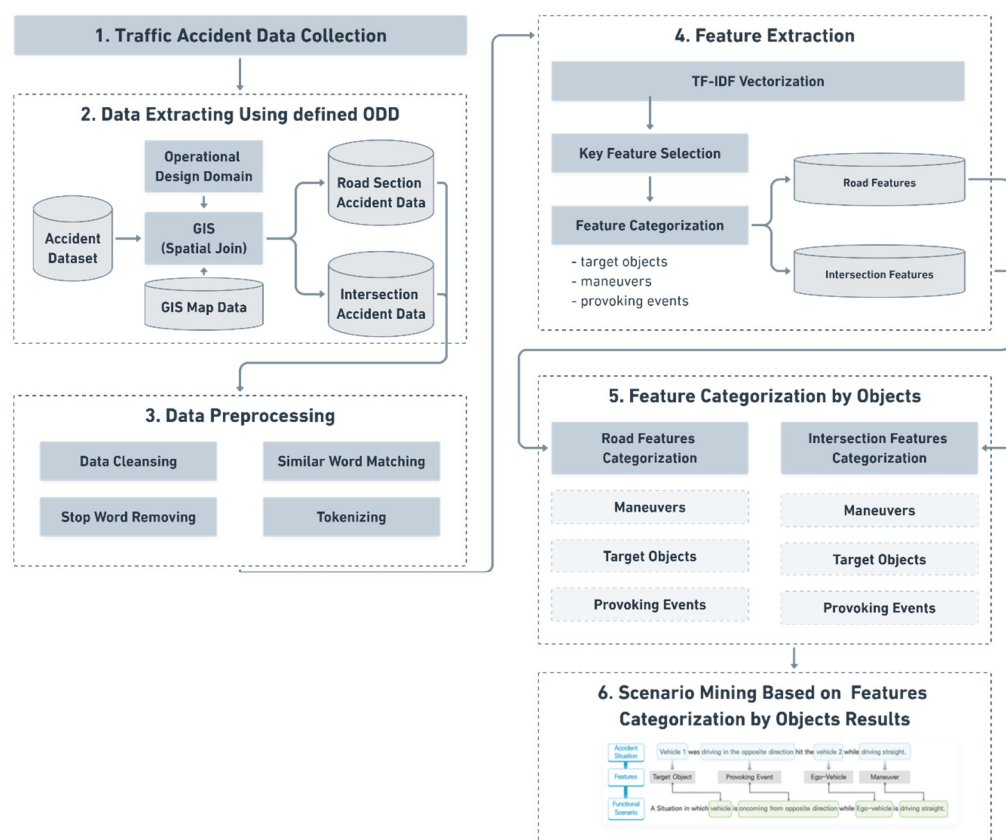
1. Traffic Accident Data Collection

2. Data Extracting Using defined ODD

Accident Dataset

Operational Design Domain

GIS (Spatial Join)

GIS Map Data

Road Section Accident Data

Intersection Accident Data

3. Data Preprocessing

Data Cleansing

Similar Word Matching

Stop Word Removing

Tokenizing

4. Feature Extraction

TF-IDF Vectorization

Key Feature Selection

Feature Categorization

- target objects
- maneuvers
- provoking events

Road Features

Intersection Features

5. Feature Categorization by Objects

Road Features Categorization

Maneuvers

Target Objects

Provoking Events

Intersection Features Categorization

Maneuvers

Target Objects

Provoking Events

6. Scenario Mining Based on Features Categorization by Objects Results

Accident Situation

Vehicle 1 was driving in the opposite direction hit the vehicle 2 while driving straight.

Features

Target Object

Provoking Event

Ego-Vehicle

Maneuver

Functional Scenario

A Situation in which vehicle is oncoming from opposite direction while Ego-vehicle is driving straight.